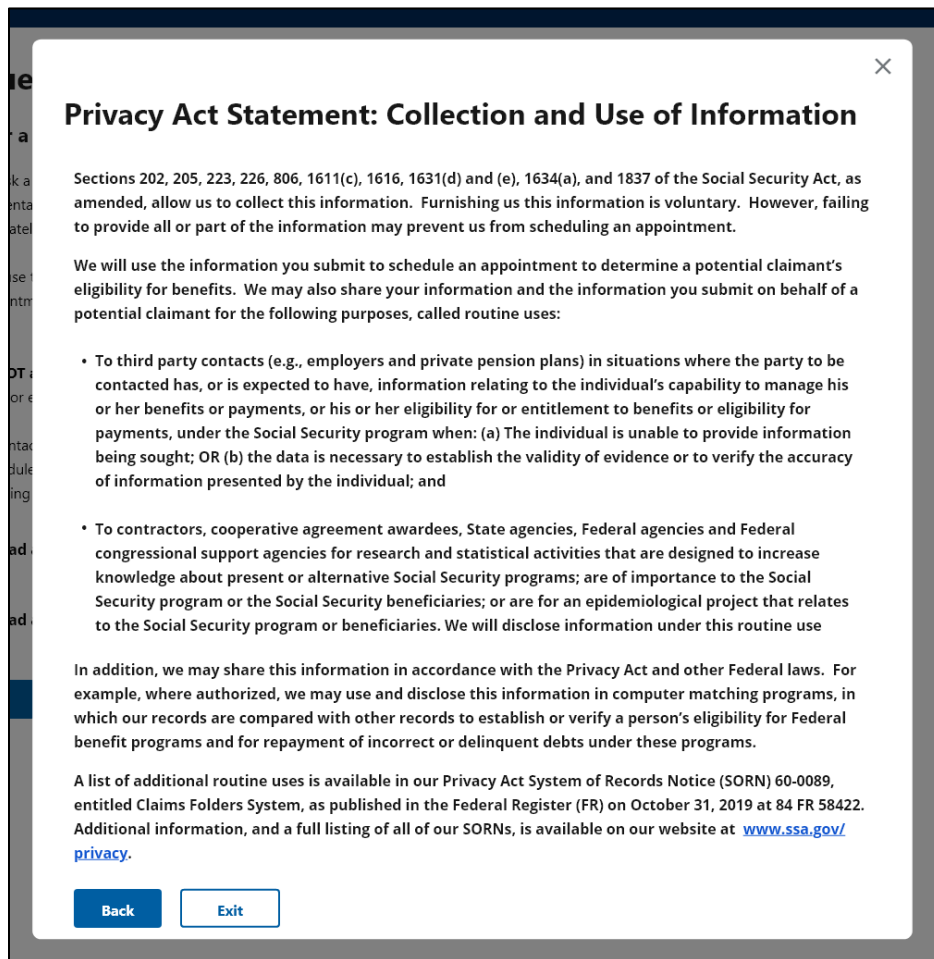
×

Privacy Act Statement: Collection and Use of Information

Sections 202, 205, 223, 226, 806, 1611(c), 1616, 1631(d) and (e), 1634(a), and 1837 of the Social Security Act, as amended, allow us to collect this information. Furnishing us this information is voluntary. However, failing to provide all or part of the information may prevent us from scheduling an appointment.

We will use the information you submit to schedule an appointment to determine a potential claimant's eligibility for benefits. We may also share your information and the information you submit on behalf of a potential claimant for the following purposes, called routine uses:

• To third party contacts (e.g., employers and private pension plans) in situations where the party to be contacted has, or is expected to have, information relating to the individual's capability to manage his or her benefits or payments, or his or her eligibility for or entitlement to benefits or eligibility for payments, under the Social Security program when: (a) The individual is unable to provide information being sought; OR (b) the data is necessary to establish the validity of evidence or to verify the accuracy of information presented by the individual; and

• To contractors, cooperative agreement awardees, State agencies, Federal agencies and Federal congressional support agencies for research and statistical activities that are designed to increase knowledge about present or alternative Social Security programs; are of importance to the Social Security program or the Social Security beneficiaries; or are for an epidemiological project that relates to the Social Security program or beneficiaries. We will disclose information under this routine use

In addition, we may share this information in accordance with the Privacy Act and other Federal laws. For example, where authorized, we may use and disclose this information in computer matching programs, in which our records are compared with other records to establish or verify a person's eligibility for Federal benefit programs and for repayment of incorrect or delinquent debts under these programs.

A list of additional routine uses is available in our Privacy Act System of Records Notice (SORN) 60-0089, entitled Claims Folders System, as published in the Federal Register (FR) on October 31, 2019 at 84 FR 58422. Additional information, and a full listing of all of our SORNs, is available on our website at www.ssa.gov/privacy.

Back Exit